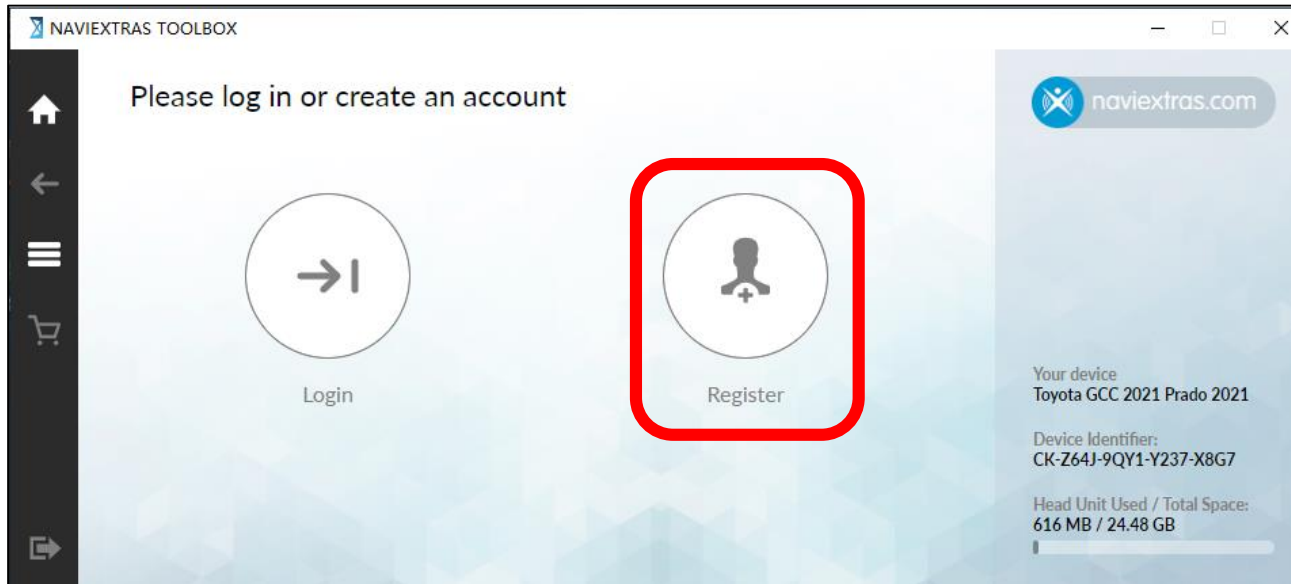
NAVIEXTRAS TOOLBOX

Please log in or create an account

Login

Register

naviextras.com

Your device
Toyota GCC 2021 Prado 2021

Device Identifier:
CK-Z64J-9QY1-Y237-X8G7

Head Unit Used / Total Space:
616 MB / 24.48 GB